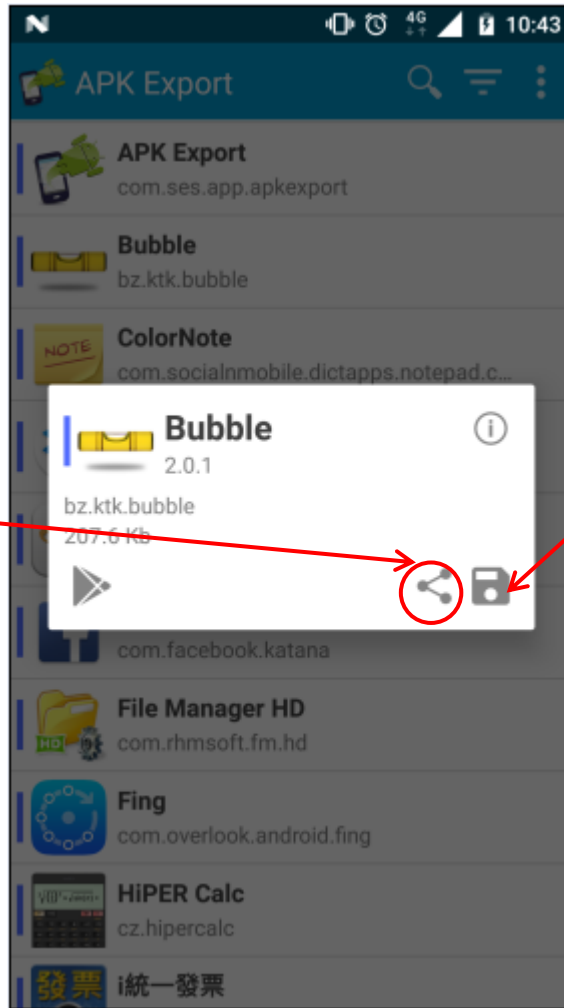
4G 10:43

APK Export

APK Export
com.ses.app.apkexport

Bubble
bz.ktk.bubble

NOTE
ColorNote
com.socialnmobile.dictapps.notepad.c...

Bubble
2.0.1

bz.ktk.bubble
207.6 Kb

com.facebook.katana

File Manager HD
com.rhmsoft.fm.hd

Fing
com.overlook.android.fing

HiPER Calc
cz.hipercalc

發票
i統一發票